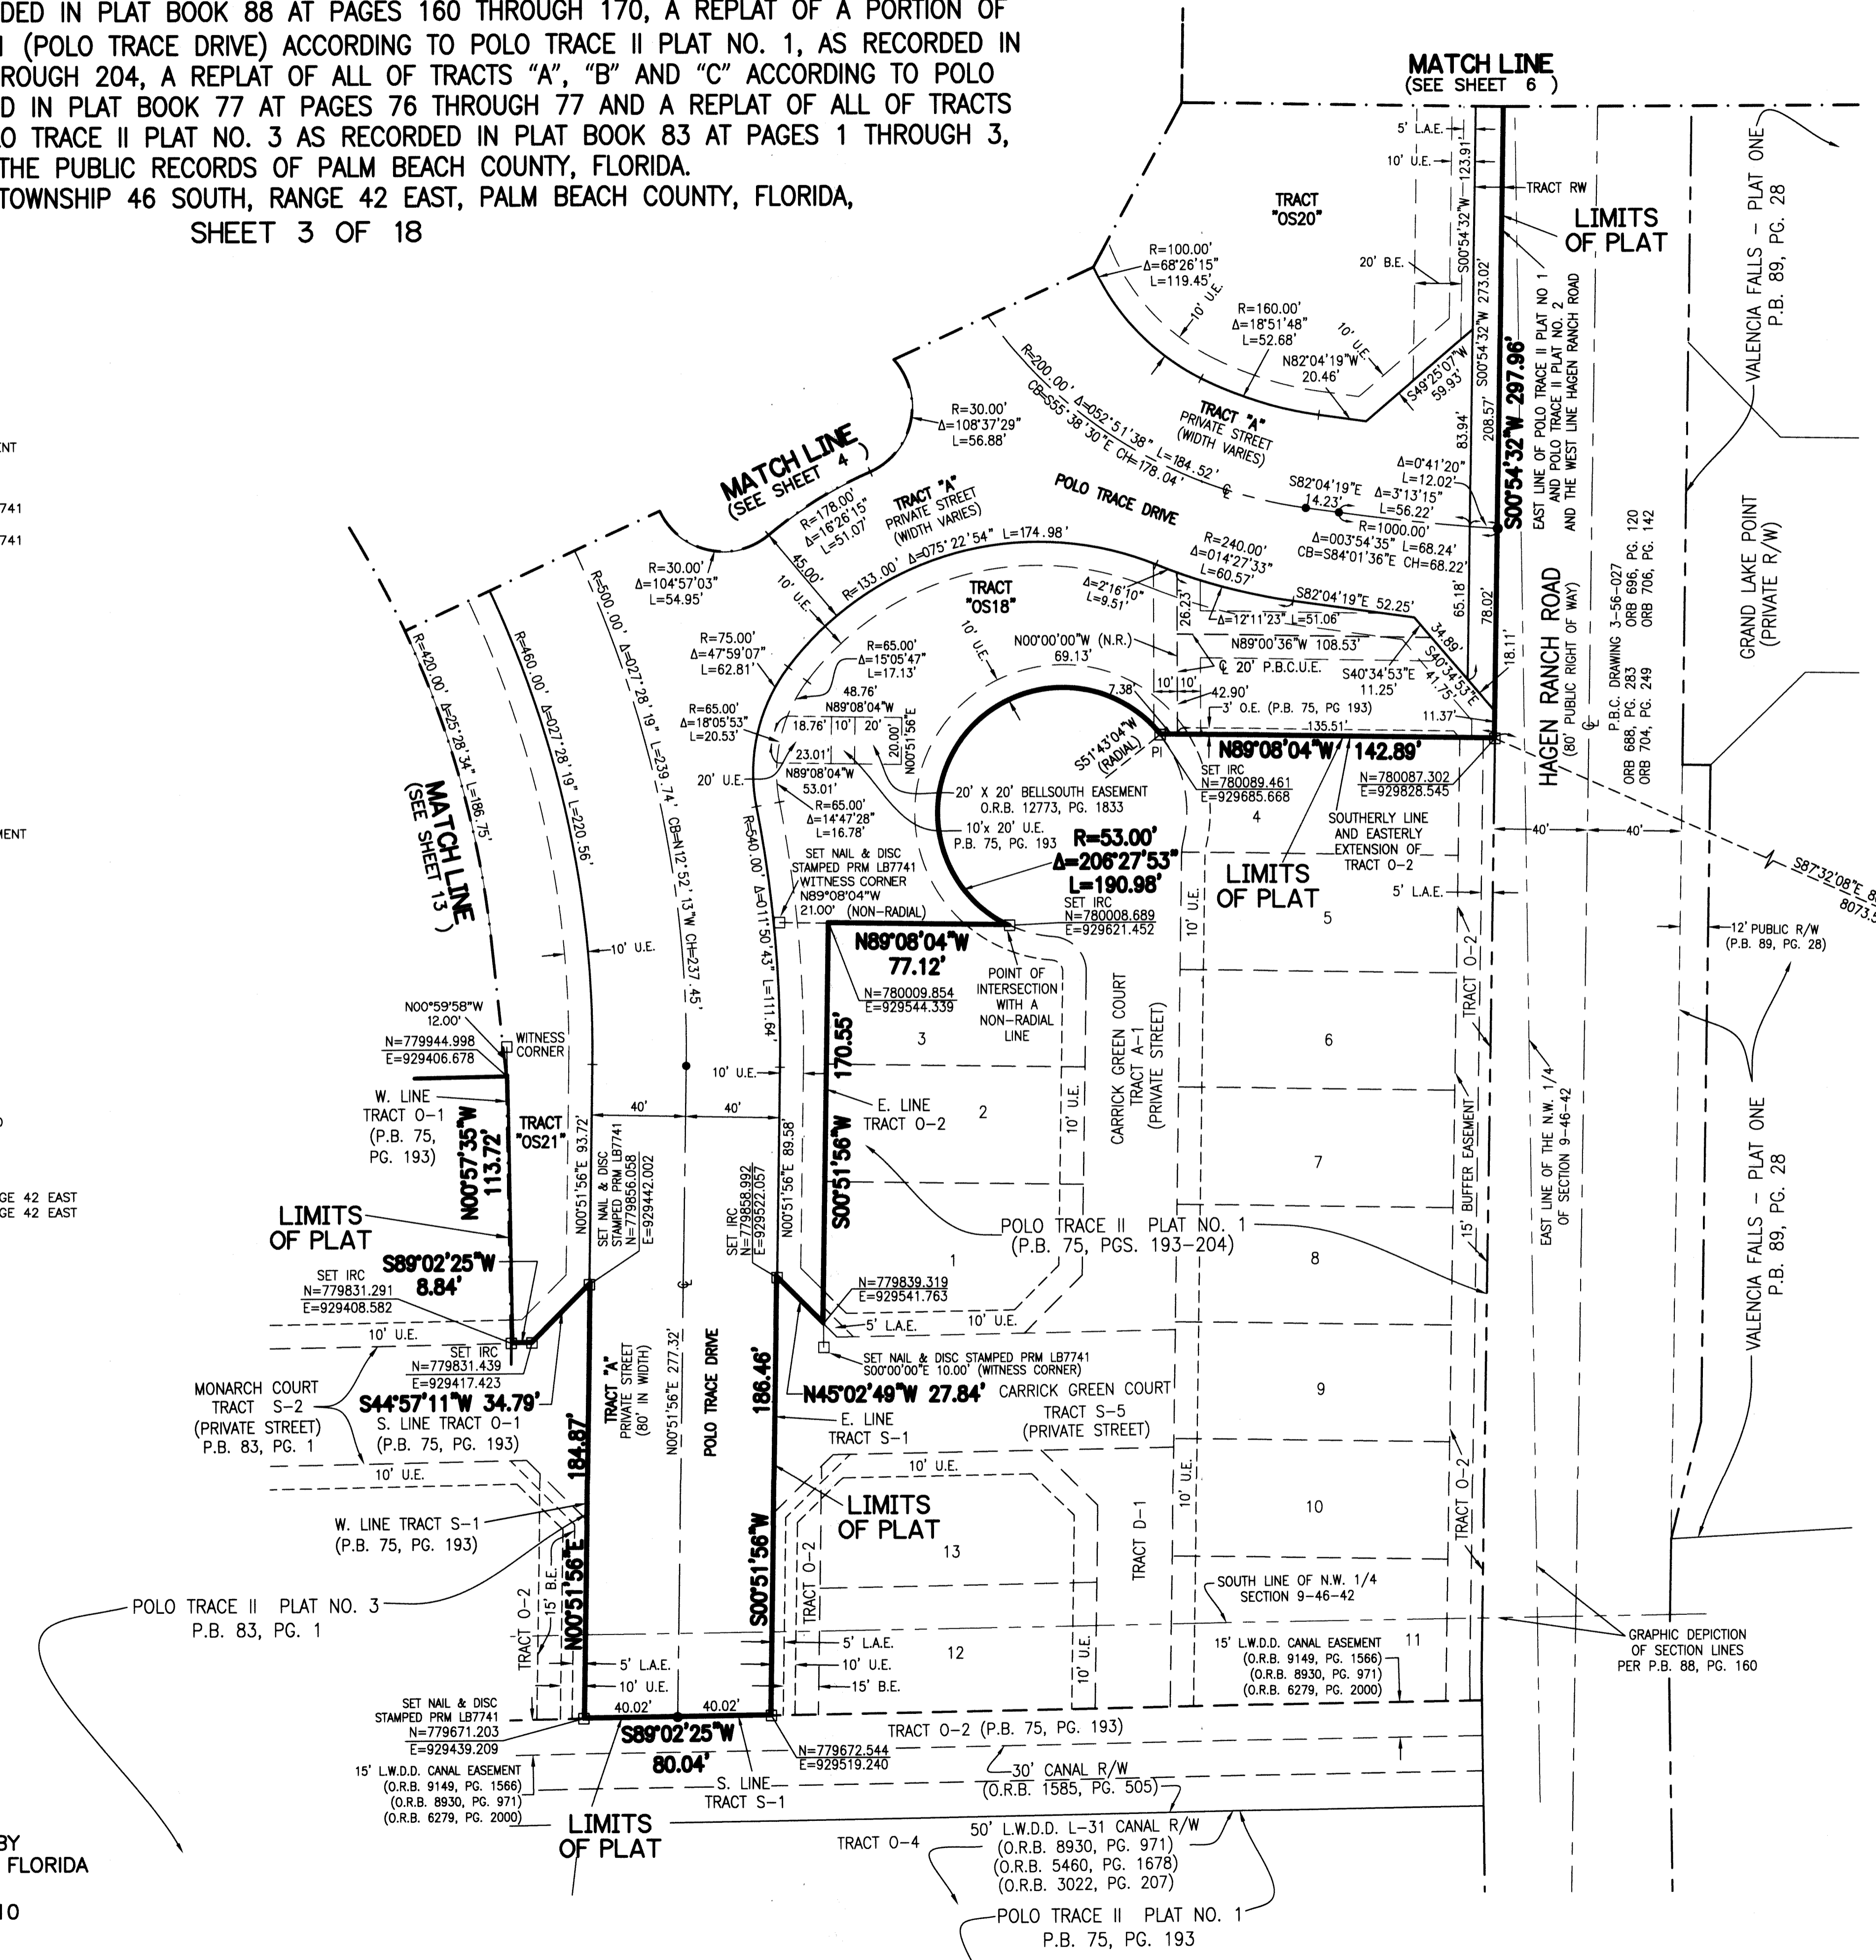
DED IN PLAT BOOK 88 AT PAGES 160 THROUGH 170, A REPLAT OF A PORTION OF
I (POLO TRACE DRIVE) ACCORDING TO POLO TRACE II PLAT NO. 1, AS RECORDED IN
ROUGH 204, A REPLAT OF ALL OF TRACTS "A", "B" AND "C" ACCORDING TO POLO
D IN PLAT BOOK 77 AT PAGES 76 THROUGH 77 AND A REPLAT OF ALL OF TRACTS
O TRACE II PLAT NO. 3 AS RECORDED IN PLAT BOOK 83 AT PAGES 1 THROUGH 3,
THE PUBLIC RECORDS OF PALM BEACH COUNTY, FLORIDA.
TOWNSHIP 46 SOUTH, RANGE 42 EAST, PALM BEACH COUNTY, FLORIDA,
SHEET 3 OF 18

MATCH LINE (SEE SHEET 6)

5' L.A.E.
10' U.E.
123.91'
TRACT RW
TRACT "OS20"
LIMITS OF PLAT
VALENCIA FALLS - PLAT ONE P.B. 89, PG. 28
R=100.00' Δ=68°26'15" L=119.45'
20' B.E.
S00°54'32"W 273.02'
10' U.E.
R=160.00' Δ=18°51'48" L=52.68'
10' U.E.
N82°04'19"W 20.46'
S49°25'07"W 59.93'
S00°54'32"W 297.96'
EAST LINE OF POLO TRACE II PLAT NO 1 AND POLO TRACE II PLAT NO. 2 AND THE WEST LINE HAGEN RANCH ROAD
83.94'
208.57'
R=30.00' Δ=108°37'29" L=56.88'
R=200.00' Δ=052°51'38" L=184.52'
CB=S55°38'30"E CH=178.04'
TRACT "A" PRIVATE STREET (WIDTH VARIES)
POLO TRACE DRIVE
Δ=0°41'20" L=12.02'
S82°04'19"E 14.23'
Δ=3°13'15" L=56.22'
R=1000.00'
Δ=003°54'35" L=68.24'
CB=S84°01'36"E CH=68.22'
MATCH LINE (SEE SHEET 4)
R=178.00' Δ=16°26'15" L=51.07'
TRACT "A" PRIVATE STREET (WIDTH VARIES)
45.00'
10' U.E.
R=133.00' Δ=075°22'54" L=174.98'
R=240.00' Δ=014°27'33" L=60.57'
TRACT "OS18"
Δ=2°16'10" L=9.51'
S82°04'19"E 52.25'
65.18'
78.02'
R=30.00' Δ=104°57'03" L=54.95'
R=500.00' Δ=027°28'19" L=239.74' CB=N12°52'13"W CH=237.45'
R=460.00' Δ=027°28'19" L=220.56'
R=420.00' Δ=25°28'34" L=186.75'
R=75.00' Δ=47°59'07" L=62.81'
R=65.00' Δ=15°05'47" L=17.13'
10' U.E.
N00°00'00"W (N.R.) 69.13'
26.23'
Δ=12°11'23" L=51.06'
N89°00'36"W 108.53'
20' P.B.C.U.E.
S40°34'53"E 11.25'
34.89'
S40°34'53"E 41.75'
18.11'
HAGEN RANCH ROAD (80' PUBLIC RIGHT OF WAY)
P.B.C. DRAWING 3-56-027 ORB 688, PG. 283 ORB 696, PG. 120 ORB 704, PG. 249 ORB 706, PG. 142
GRAND LAKE POINT (PRIVATE R/W)
48.76'
N89°08'04"W
18.76' 10' 20'
20.00'
N00°51'56"E
7.38'
10' 10'
42.90'
3' O.E. (P.B. 75, PG 193)
135.51'
11.37'
R=65.00' Δ=18°05'53" L=20.53'
23.01'
N89°08'04"W 53.01'
20' U.E.
S51°43'04"W (RADIAL)
PI
N89°08'04"W 142.89'
SET IRC N=780089.461 E=929685.668
N=780087.302 E=929828.545
R=65.00' Δ=14°47'28" L=16.78'
20' X 20' BELLSOUTH EASEMENT O.R.B. 12773, PG. 1833
10'x 20' U.E. P.B. 75, PG. 193
4
SOUTHERLY LINE AND EASTERLY EXTENSION OF TRACT O-2
40'
40'
S87°32'08"E 8073.
MATCH LINE (SEE SHEET 13)
R=540.00' Δ=011°50'43" L=111.64'
SET NAIL & DISC STAMPED PRM LB7741 WITNESS CORNER N89°08'04"W 21.00' (NON-RADIAL)
R=53.00' Δ=206°27'53" L=190.98'
SET IRC N=780008.689 E=929621.452
LIMITS OF PLAT
5' L.A.E.
5
12' PUBLIC R/W (P.B. 89, PG. 28)
10' U.E.
N89°08'04"W 77.12'
N=780009.854 E=929544.339
POINT OF INTERSECTION WITH A NON-RADIAL LINE
10' U.E.
TRACT O-2
N00°59'58"W 12.00'
N=779944.998 E=929406.678
WITNESS CORNER
170.55'
3
CARRICK GREEN COURT TRACT A-1 (PRIVATE STREET)
6
10' U.E.
W. LINE TRACT O-1 (P.B. 75, PG. 193)
N00°57'35"W 113.72'
TRACT "OS21"
40'
40'
E. LINE TRACT O-2
2
10' U.E.
15' BUFFER EASEMENT
EAST LINE OF THE N.W. 1/4 OF SECTION 9-46-42
7
N00°51'56"E 93.72'
SET NAIL & DISC STAMPED PRM LB7741 N=779856.058 E=929442.002
SET IRC N=779858.992 E=929522.057
N00°51'56"E 89.58'
S00°51'56"W
VALENCIA FALLS - PLAT ONE P.B. 89, PG. 28
LIMITS OF PLAT
S89°02'25"W 8.84'
SET IRC N=779831.291 E=929408.582
POLO TRACE II PLAT NO. 1 (P.B. 75, PGS. 193-204)
1
8
N=779839.319 E=929541.763
5' L.A.E.
10' U.E.
10' U.E.
SET IRC N=779831.439 E=929417.423
SET NAIL & DISC STAMPED PRM LB7741 S00°00'00"E 10.00' (WITNESS CORNER)
MONARCH COURT TRACT S-2 (PRIVATE STREET) P.B. 83, PG. 1
S44°57'11"W 34.79'
S. LINE TRACT O-1 (P.B. 75, PG. 193)
TRACT "A" PRIVATE STREET (80' IN WIDTH)
N00°51'56"E 277.32'
POLO TRACE DRIVE
186.46'
N45°02'49"W 27.84'
CARRICK GREEN COURT TRACT S-5 (PRIVATE STREET)
9
E. LINE TRACT S-1
184.87'
10' U.E.
10' U.E.
LIMITS OF PLAT
10' U.E.
10
W. LINE TRACT S-1 (P.B. 75, PG. 193)
13
TRACT D-1
TRACT O-2
POLO TRACE II PLAT NO. 3 P.B. 83, PG. 1
TRACT O-2
15' B.E.
N00°51'56"E
S00°51'56"W
TRACT O-2
SOUTH LINE OF N.W. 1/4 SECTION 9-46-42
GRAPHIC DEPICTION OF SECTION LINES PER P.B. 88, PG. 160
5' L.A.E.
12
10' U.E.
15' B.E.
15' L.W.D.D. CANAL EASEMENT (O.R.B. 9149, PG. 1566) (O.R.B. 8930, PG. 971) (O.R.B. 6279, PG. 2000)
11
10' U.E.
5' L.A.E.
10' U.E.
40.02'
40.02'
SET NAIL & DISC STAMPED PRM LB7741 N=779671.203 E=929439.209
S89°02'25"W 80.04'
N=779672.544 E=929519.240
TRACT O-2 (P.B. 75, PG. 193)
30' CANAL R/W (O.R.B. 1585, PG. 505)
15' L.W.D.D. CANAL EASEMENT (O.R.B. 9149, PG. 1566) (O.R.B. 8930, PG. 971) (O.R.B. 6279, PG. 2000)
S. LINE TRACT S-1
LIMITS OF PLAT
TRACT O-4
50' L.W.D.D. L-31 CANAL R/W (O.R.B. 8930, PG. 971) (O.R.B. 5460, PG. 1678) (O.R.B. 3022, PG. 207)
POLO TRACE II PLAT NO. 1 P.B. 75, PG. 193
ENT
741
741
MENT
GE 42 EAST
GE 42 EAST
BY
FLORIDA
10